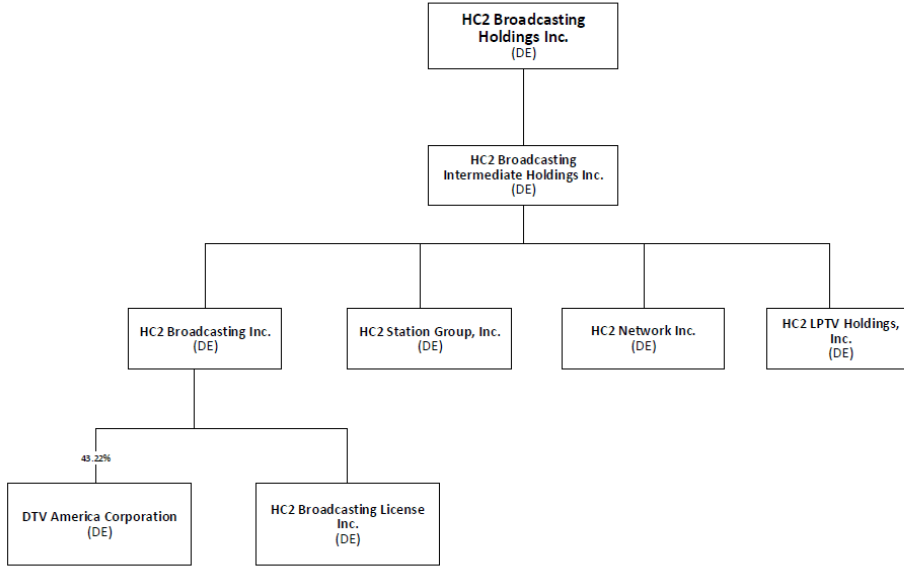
HC2 Broadcasting Holdings Inc.
(DE)

HC2 Broadcasting Intermediate Holdings Inc.
(DE)

HC2 Broadcasting Inc.
(DE)

HC2 Station Group, Inc.
(DE)

HC2 Network Inc.
(DE)

HC2 LPTV Holdings, Inc.
(DE)

43.22%

DTV America Corporation
(DE)

HC2 Broadcasting License Inc.
(DE)